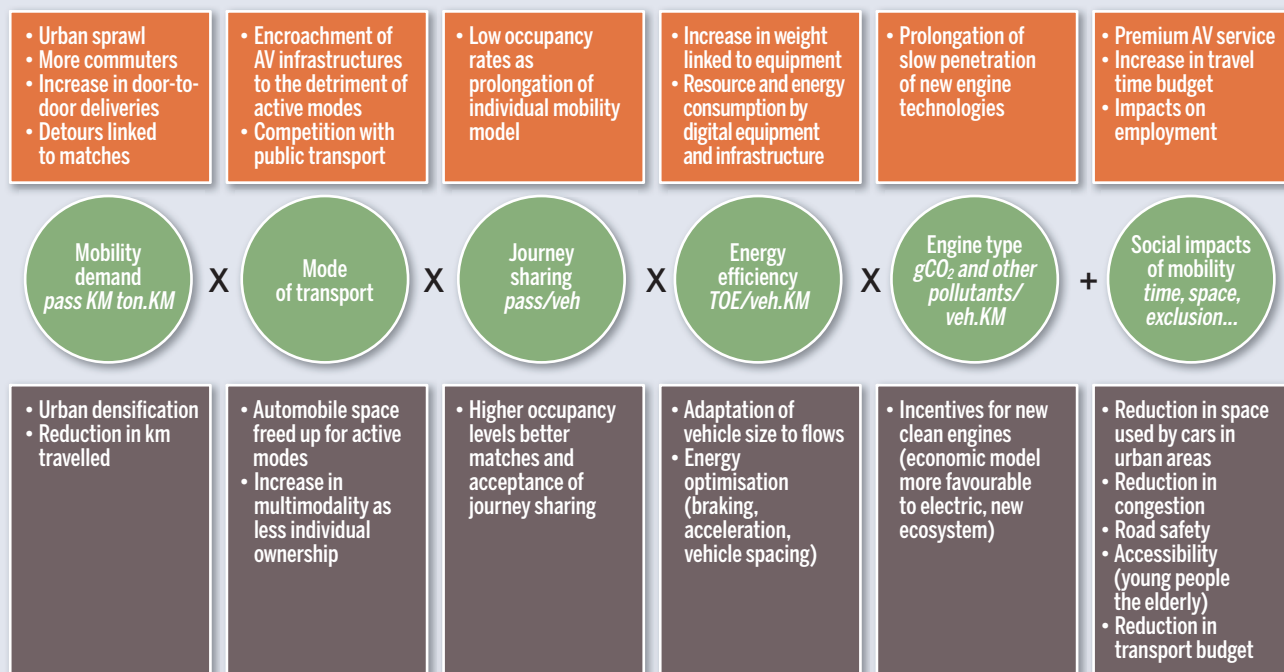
• Urban sprawl
• More commuters
• Increase in door-to-door deliveries
• Detours linked to matches

• Encroachment of AV infrastructures to the detriment of active modes
• Competition with public transport

• Low occupancy rates as prolongation of individual mobility model

• Increase in weight linked to equipment
• Resource and energy consumption by digital equipment and infrastructure

• Prolongation of slow penetration of new engine technologies

• Premium AV service
• Increase in travel time budget
• Impacts on employment

Mobility demand *pass KM ton.KM*

X

Mode of transport

X

Journey sharing *pass/veh*

X

Energy efficiency *TOE/veh.KM*

X

Engine type *$gCO_2$ and other pollutants/ veh.KM*

+

Social impacts of mobility *time, space, exclusion...*

• Urban densification
• Reduction in km travelled

• Automobile space freed up for active modes
• Increase in multimodality as less individual ownership

• Higher occupancy levels better matches and acceptance of journey sharing

• Adaptation of vehicle size to flows
• Energy optimisation (braking, acceleration, vehicle spacing)

• Incentives for new clean engines (economic model more favourable to electric, new ecosystem)

• Reduction in space used by cars in urban areas
• Reduction in congestion
• Road safety
• Accessibility (young people the elderly)
• Reduction in transport budget